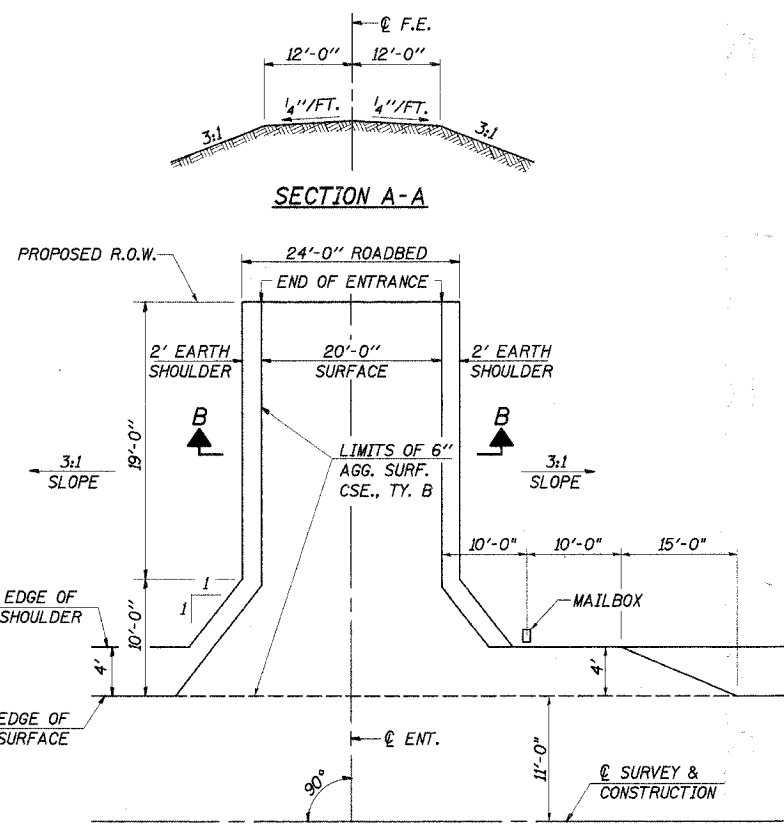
℄ F.E.

12'-0"

12'-0"

$\frac{1}{4}$"/FT.

$\frac{1}{4}$"/FT.

3:1

3:1

SECTION A-A

PROPOSED R.O.W.

24'-0" ROADBED

END OF ENTRANCE

2' EARTH SHOULDER

20'-0" SURFACE

2' EARTH SHOULDER

B

B

19'-0"

3:1 SLOPE

LIMITS OF 6" AGG. SURF. CSE., TY. B

3:1 SLOPE

10'-0"

10'-0"

15'-0"

1

1

EDGE OF SHOULDER

MAILBOX

10'-0"

4'

4'

EDGE OF SURFACE

℄ ENT.

11'-0"

90°

℄ SURVEY & CONSTRUCTION